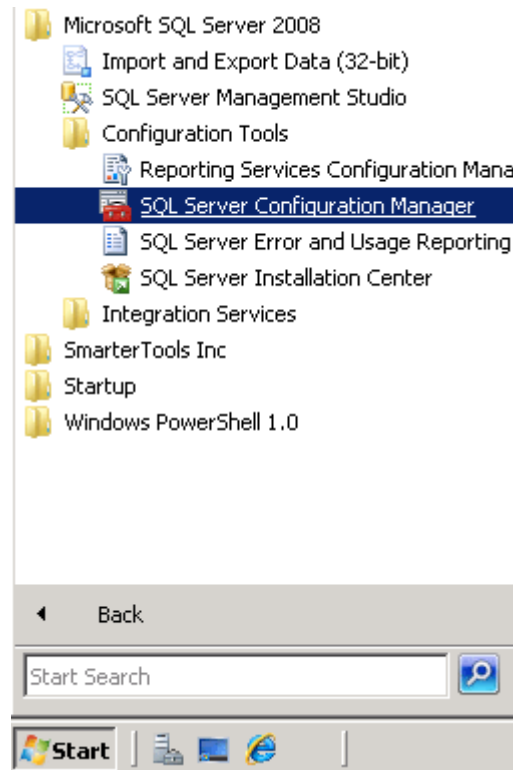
Microsoft SQL Server 2008
Import and Export Data (32-bit)
SQL Server Management Studio
Configuration Tools
Reporting Services Configuration Mana
SQL Server Configuration Manager
SQL Server Error and Usage Reporting
SQL Server Installation Center
Integration Services
SmarterTools Inc
Startup
Windows PowerShell 1.0

Back

Start Search

Start